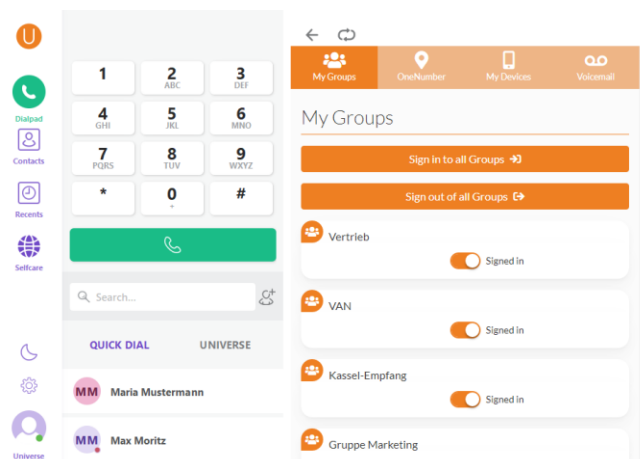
U

Dialpad

Contacts

Recents

Selfcare

Universe

1
2 ABC
3 DEF
4 GHI
5 JKL
6 MNO
7 PQRS
8 TUV
9 WXYZ
*
0 +
#

Search...

QUICK DIAL
UNIVERSE

MM Maria Mustermann

MM Max Moritz

My Groups
OneNumber
My Devices
Voicemail

My Groups

Sign in to all Groups

Sign out of all Groups

Vertrieb
Signed in

VAN
Signed in

Kassel-Empfang
Signed in

Gruppe Marketing